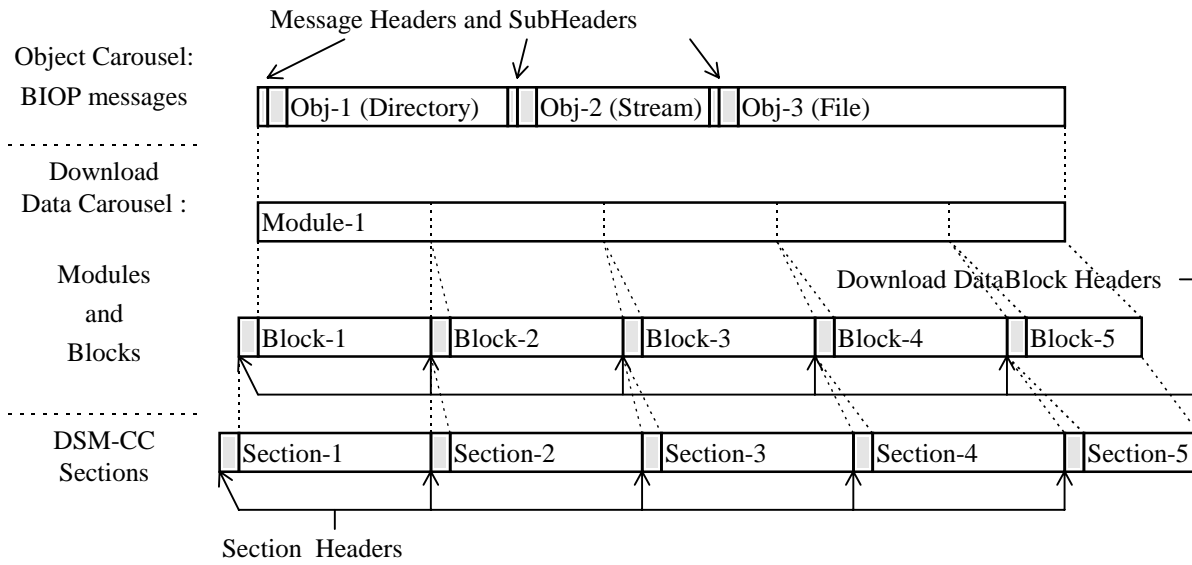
Message Headers and SubHeaders

Object Carousel:
BIOP messages

Obj-1 (Directory)
Obj-2 (Stream)
Obj-3 (File)

Download
Data Carousel :

Module-1

Modules
and
Blocks

Download DataBlock Headers

Block-1
Block-2
Block-3
Block-4
Block-5

DSM-CC
Sections

Section-1
Section-2
Section-3
Section-4
Section-5

Section Headers